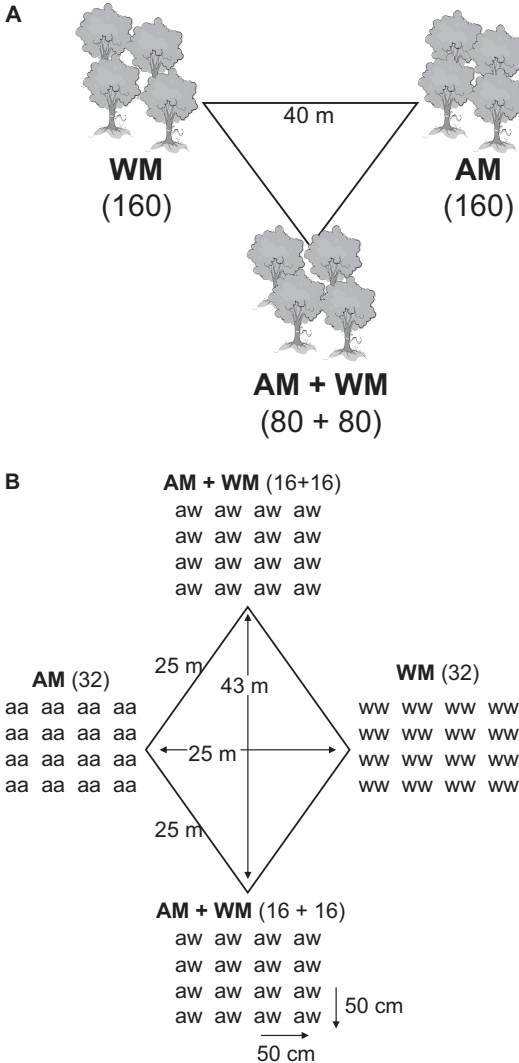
A

40 m

WM
(160)

AM
(160)

AM + WM
(80 + 80)

B

AM + WM (16+16)
aw aw aw aw
aw aw aw aw
aw aw aw aw
aw aw aw aw

AM (32)
aa aa aa aa
aa aa aa aa
aa aa aa aa
aa aa aa aa

25 m
43 m
25 m
25 m

WM (32)
ww ww ww ww
ww ww ww ww
ww ww ww ww
ww ww ww ww

AM + WM (16 + 16)
aw aw aw aw
aw aw aw aw
aw aw aw aw
aw aw aw aw

50 cm
50 cm